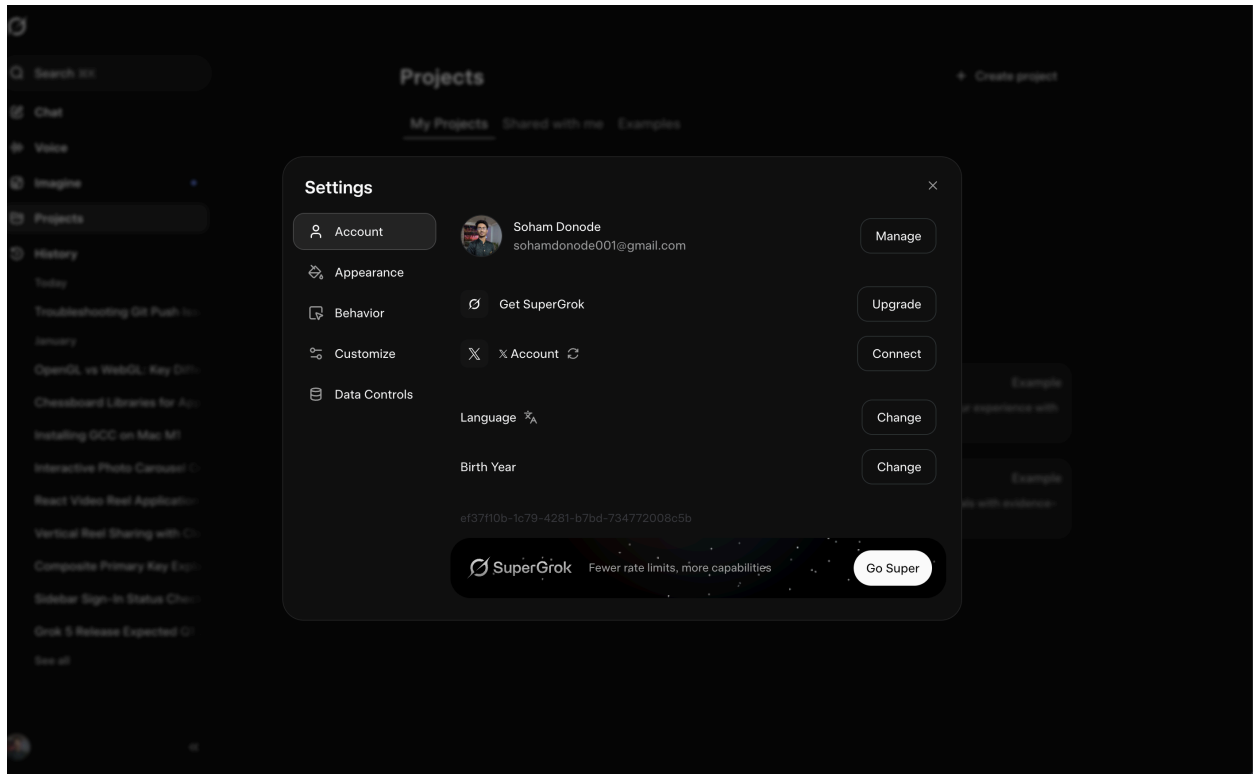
Search ⌘K
Chat
Voice
Imagine
Projects
History
Today
Troubleshooting Git Push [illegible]
January
OpenGL vs WebGL: Key Diff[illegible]
Chessboard Libraries for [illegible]
Installing GCC on Mac M1
Interactive Photo Carousel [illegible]
React Video Reel Applicati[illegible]
Vertical Reel Sharing with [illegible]
Composite Primary Key Exp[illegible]
Sidebar Sign-In Status Che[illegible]
Grok 5 Release Expected Q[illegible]
See all

Projects
+ Create project
My Projects Shared with me Examples

Example
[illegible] experience with

Example
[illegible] with evidence-

Settings
×
Account
Appearance
Behavior
Customize
Data Controls

Soham Donode
sohamdonode001@gmail.com
Manage

Get SuperGrok
Upgrade

𝕏 Account
Connect

Language
Change

Birth Year
Change

ef37f10b-1c79-4281-b7bd-734772008c5b

SuperGrok Fewer rate limits, more capabilities
Go Super